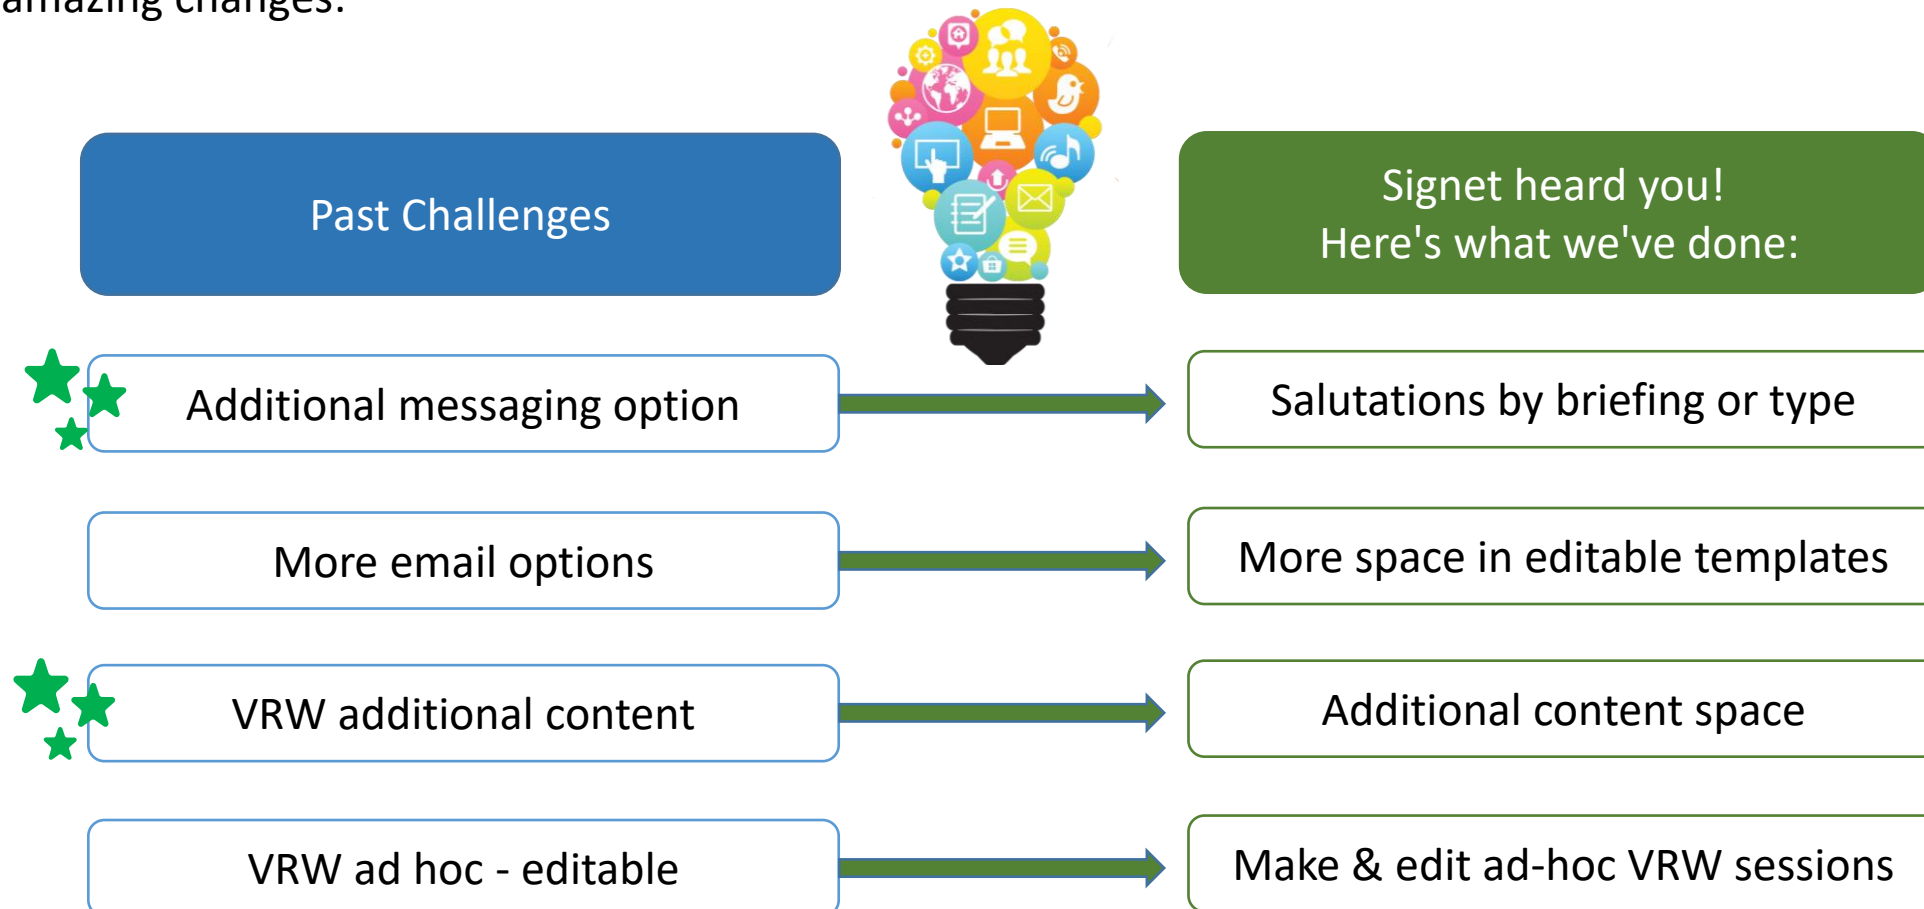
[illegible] changes.

Past Challenges

Signet heard you!
Here's what we've done:

Additional messaging option

Salutations by briefing or type

More email options

More space in editable templates

VRW additional content

Additional content space

VRW ad hoc - editable

Make & edit ad-hoc VRW sessions